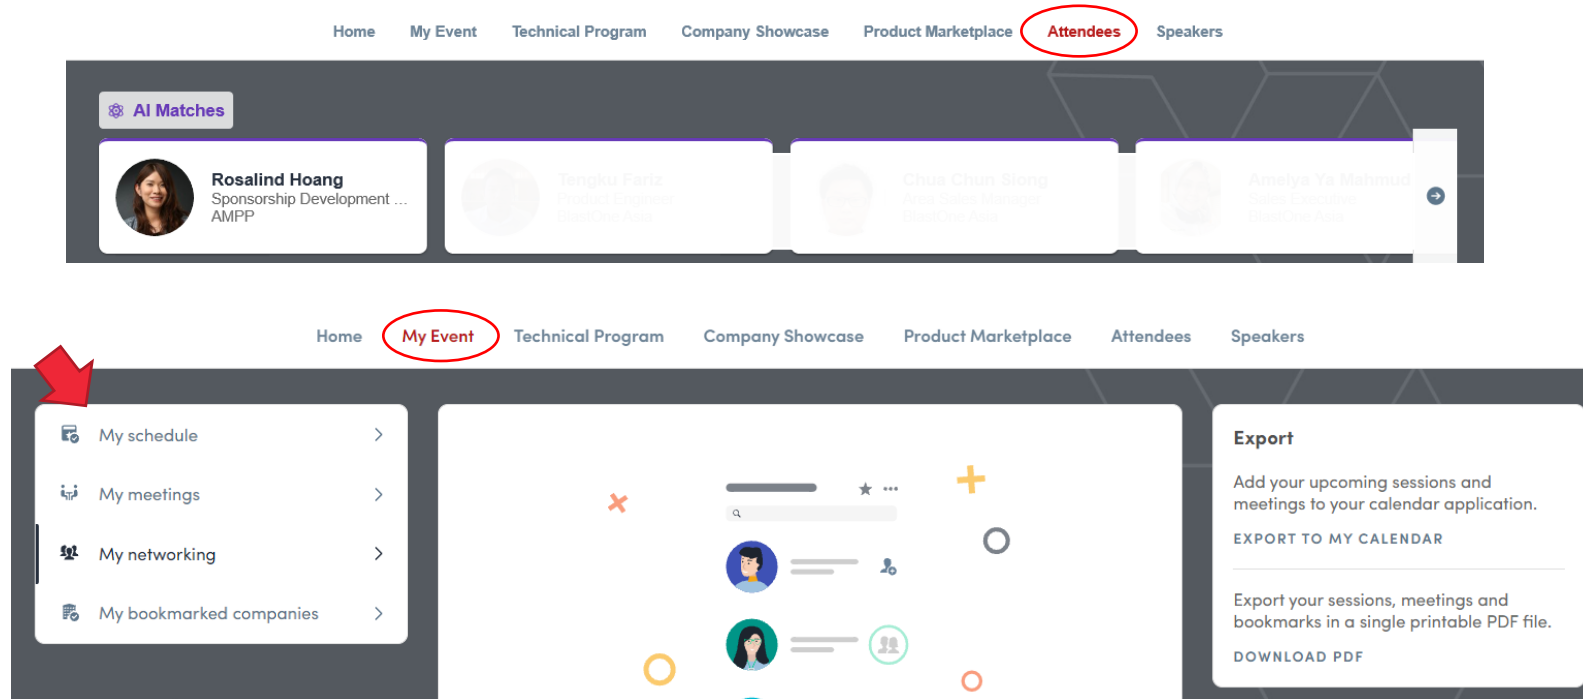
Home My Event Technical Program Company Showcase Product Marketplace Attendees Speakers

AI Matches

Rosalind Hoang
Sponsorship Development ...
AMPP

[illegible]

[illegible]

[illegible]

Home My Event Technical Program Company Showcase Product Marketplace Attendees Speakers

My schedule

My meetings

My networking

My bookmarked companies

Export

Add your upcoming sessions and meetings to your calendar application.

EXPORT TO MY CALENDAR

Export your sessions, meetings and bookmarks in a single printable PDF file.

DOWNLOAD PDF